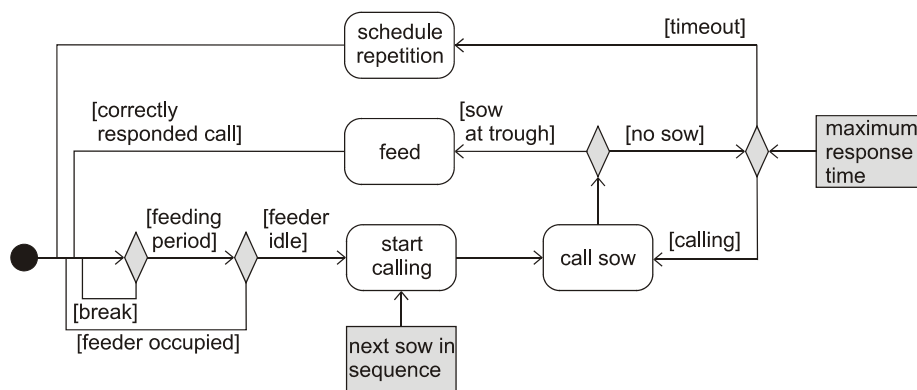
schedule repetition

[timeout]

[correctly responded call]

[sow at trough]

feed

[no sow]

maximum response time

[feeding period]

[feeder idle]

start calling

call sow

[calling]

[break]

[feeder occupied]

next sow in sequence